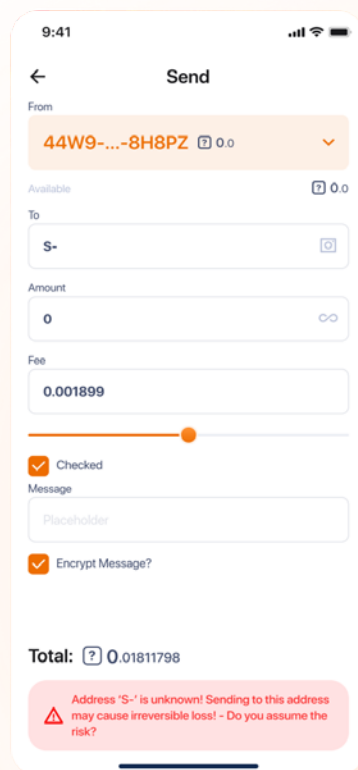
9:41

Send

From

44W9-...-8H8PZ ? 0.0

Available ? 0.0

To

S-

Amount

0

Fee

0.001899

Checked

Message

Placeholder

Encrypt Message?

Total: ? 0.01811798

Address 'S-' is unknown! Sending to this address may cause irreversible loss! - Do you assume the risk?